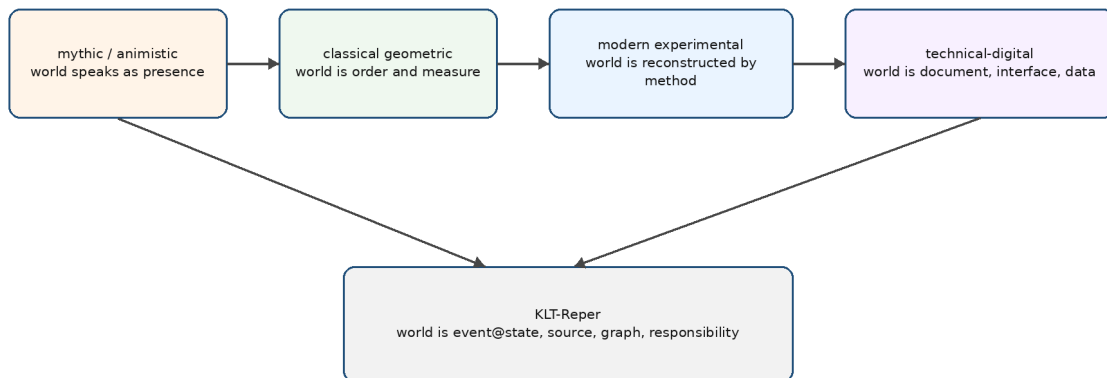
mythic / animistic
world speaks as presence

classical geometric
world is order and measure

modern experimental
world is reconstructed by method

technical-digital
world is document, interface, data

KLT-Reper
world is event@state, source, graph, responsibility